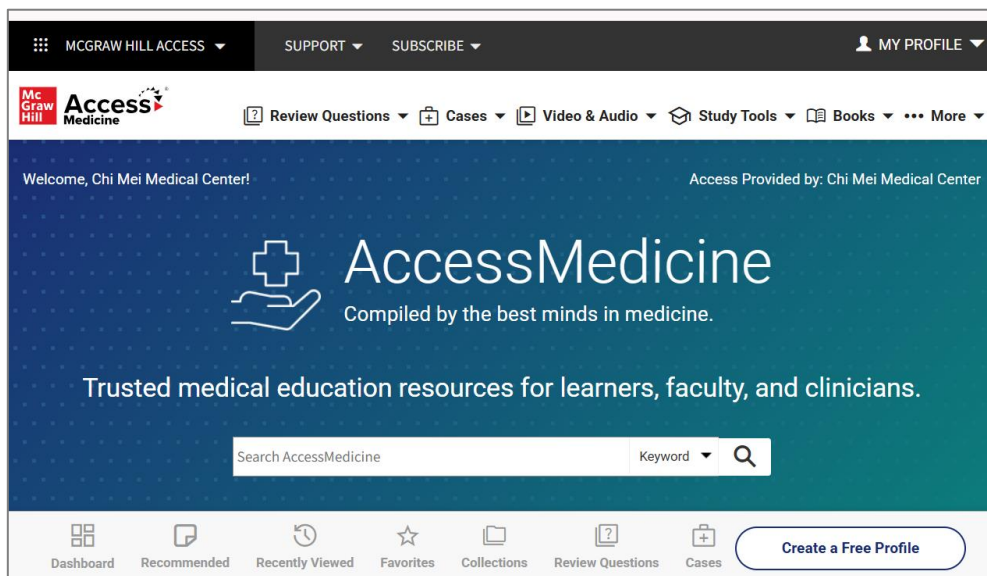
MCGRAW HILL ACCESS SUPPORT SUBSCRIBE MY PROFILE

Mc Graw Hill Access Medicine

Review Questions Cases Video & Audio Study Tools Books ••• More

Welcome, Chi Mei Medical Center!

Access Provided by: Chi Mei Medical Center

AccessMedicine

Compiled by the best minds in medicine.

Trusted medical education resources for learners, faculty, and clinicians.

Search AccessMedicine

Keyword

Dashboard Recommended Recently Viewed Favorites Collections Review Questions Cases

Create a Free Profile